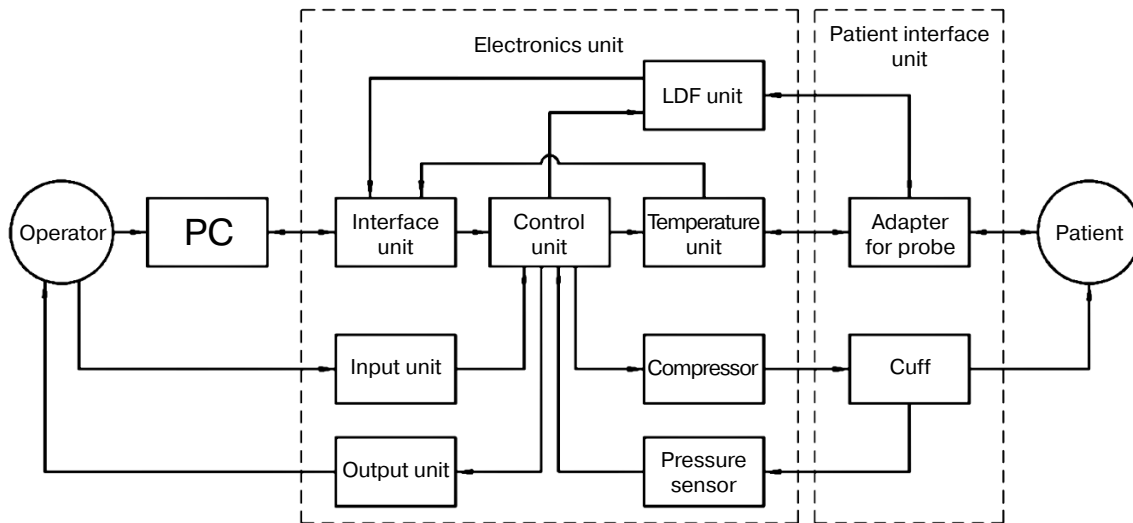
Electronics unit

Patient interface unit

LDF unit

Operator

PC

Interface unit

Control unit

Temperature unit

Adapter for probe

Patient

Input unit

Compressor

Cuff

Output unit

Pressure sensor